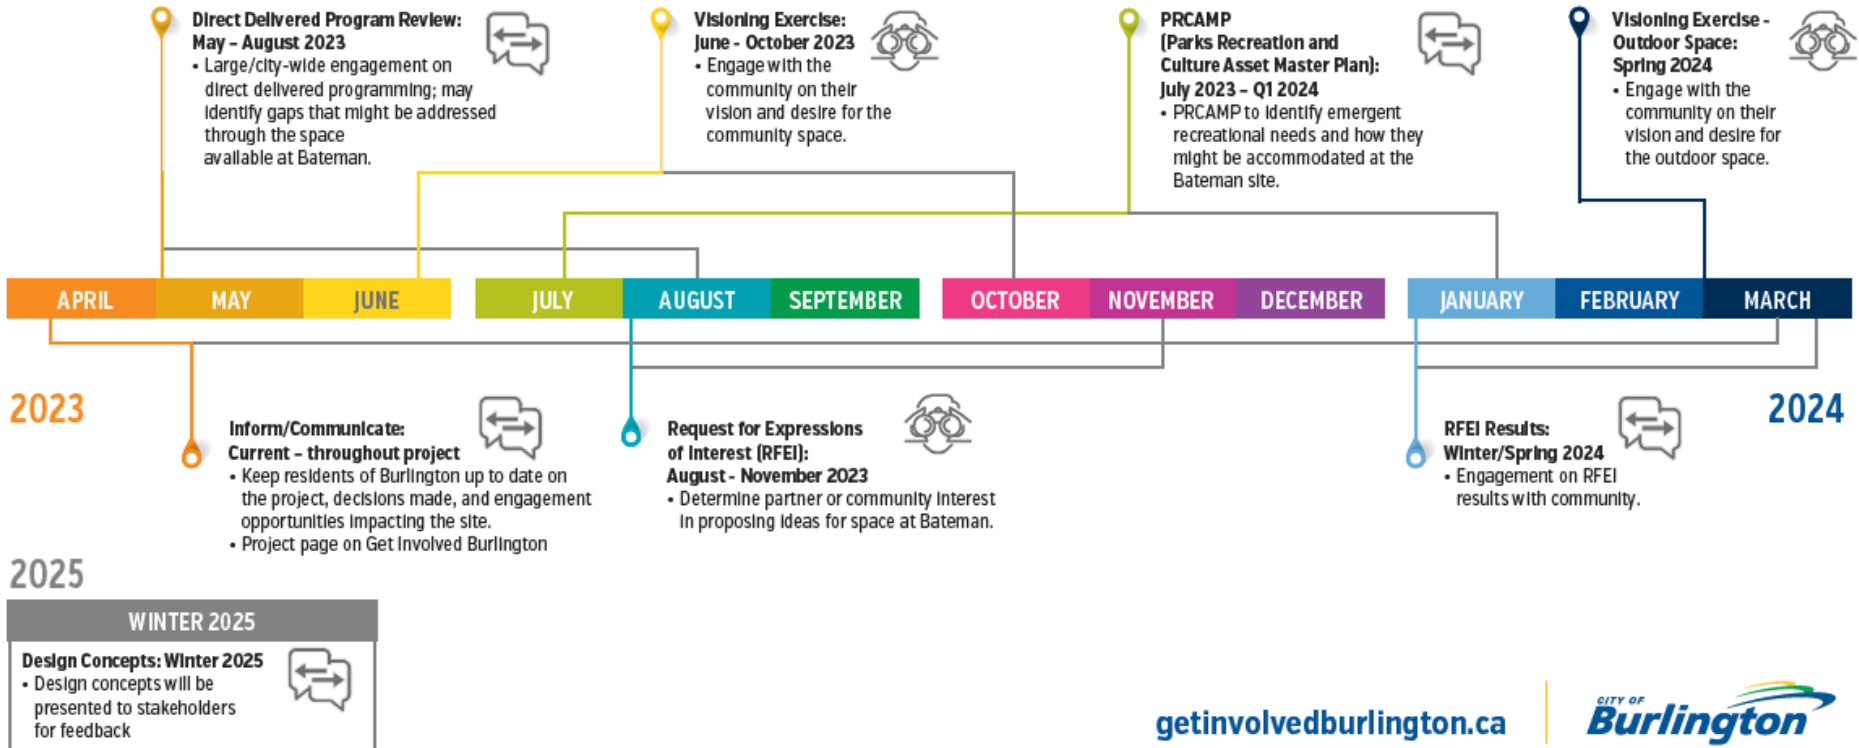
Direct Delivered Program Review:
May – August 2023
• Large/city-wide engagement on direct delivered programming; may identify gaps that might be addressed through the space available at Bateman.

Visioning Exercise:
June - October 2023
• Engage with the community on their vision and desire for the community space.

PRCAMP
(Parks Recreation and Culture Asset Master Plan):
July 2023 – Q1 2024
• PRCAMP to identify emergent recreational needs and how they might be accommodated at the Bateman site.

Visioning Exercise - Outdoor Space:
Spring 2024
• Engage with the community on their vision and desire for the outdoor space.

APRIL MAY JUNE JULY AUGUST SEPTEMBER OCTOBER NOVEMBER DECEMBER JANUARY FEBRUARY MARCH

2023

2024

Inform/Communicate:
Current – throughout project
• Keep residents of Burlington up to date on the project, decisions made, and engagement opportunities impacting the site.
• Project page on Get Involved Burlington

Request for Expressions of Interest (RFEI):
August - November 2023
• Determine partner or community interest in proposing ideas for space at Bateman.

RFEI Results:
Winter/Spring 2024
• Engagement on RFEI results with community.

2025

WINTER 2025

Design Concepts: Winter 2025
• Design concepts will be presented to stakeholders for feedback

getinvolvedburlington.ca

CITY OF Burlington